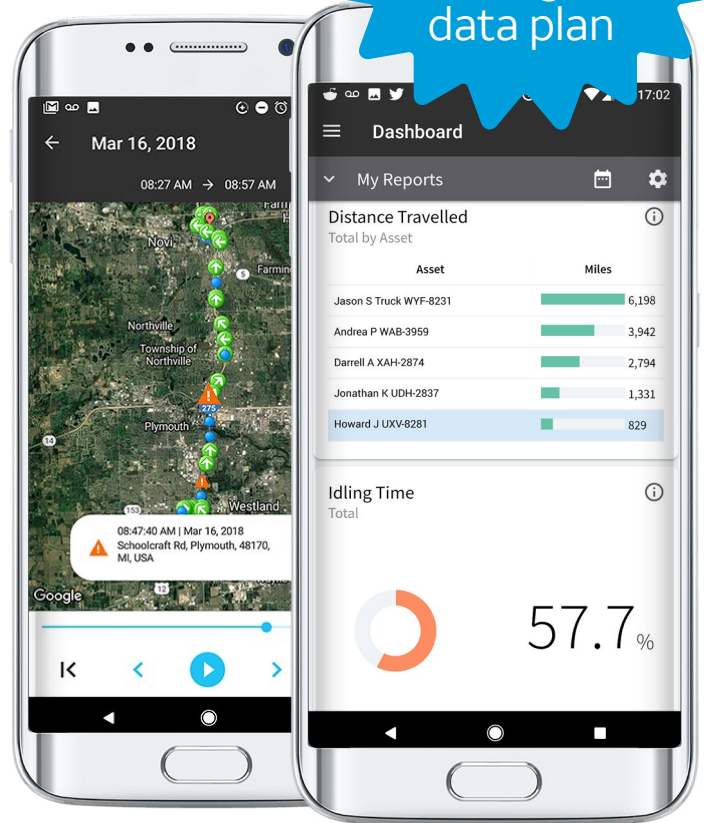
data plan

Mar 16, 2018

08:27 AM → 08:57 AM

Novi

Farmington

Northville

Township of Northville

275

Plymouth

Westland

14

153

08:47:40 AM | Mar 16, 2018
Schoolcraft Rd, Plymouth, 48170, MI, USA

Google

17:02

Dashboard

My Reports

Distance Travelled
Total by Asset

| Asset | Miles |
|---|---|
| Jason S Truck WYF-8231 | 6,198 |
| Andrea P WAB-3959 | 3,942 |
| Darrell A XAH-2874 | 2,794 |
| Jonathan K UDH-2837 | 1,331 |
| Howard J UXV-8281 | 829 |

Idling Time
Total

57.7%